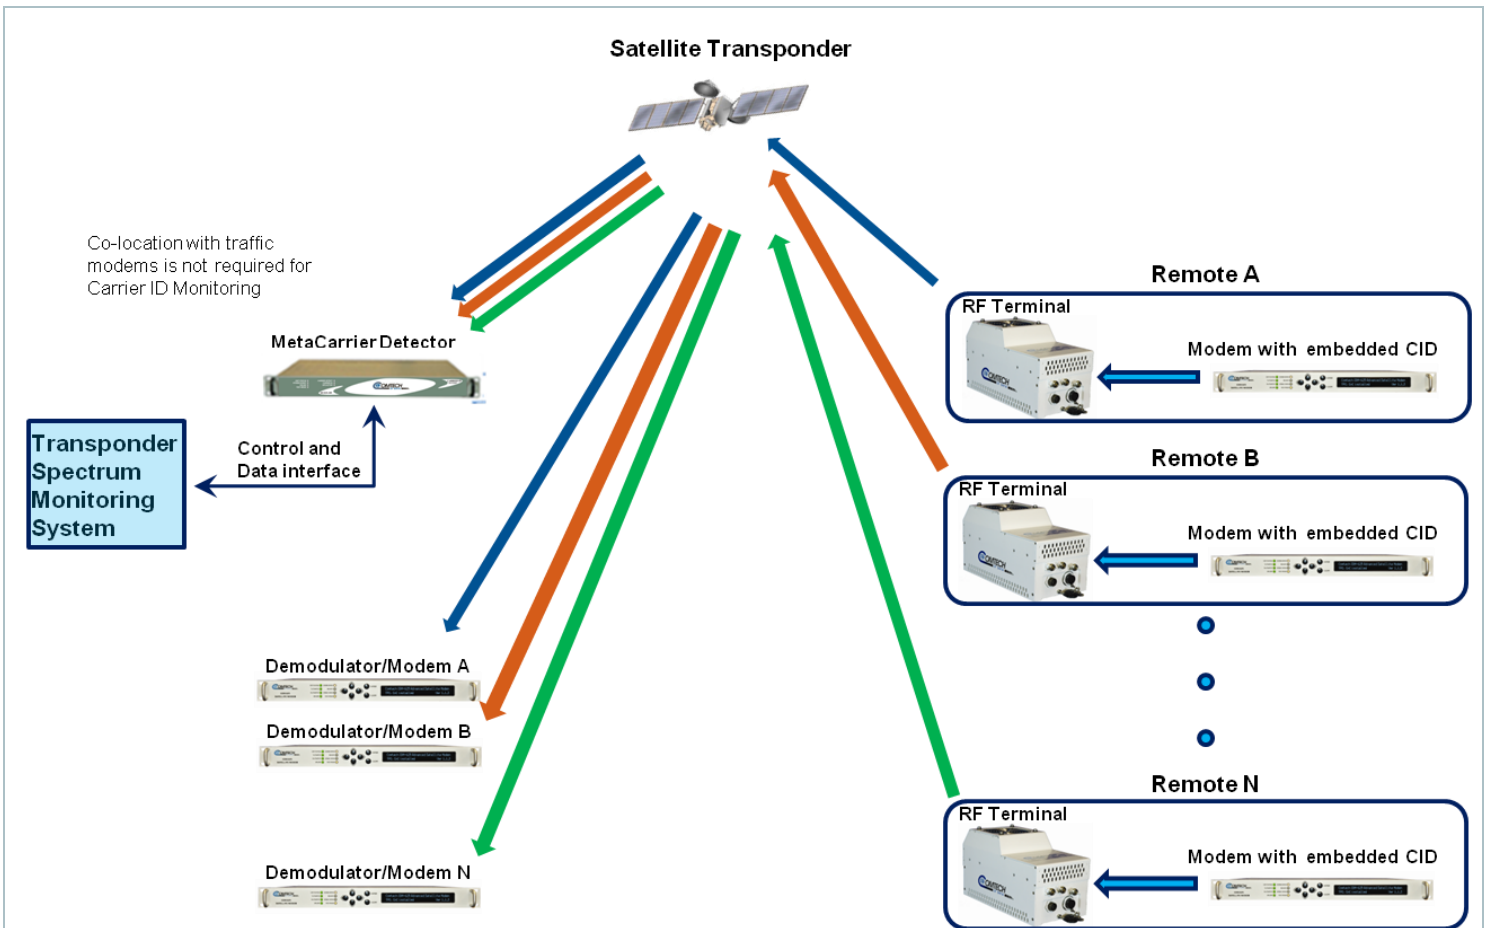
Satellite Transponder

Co-location with traffic modems is not required for Carrier ID Monitoring

MetaCarrier Detector

Transponder Spectrum Monitoring System

Control and Data interface

Remote A

RF Terminal

Modem with embedded CID

Remote B

RF Terminal

Modem with embedded CID

Demodulator/Modem A

Demodulator/Modem B

Demodulator/Modem N

Remote N

RF Terminal

Modem with embedded CID